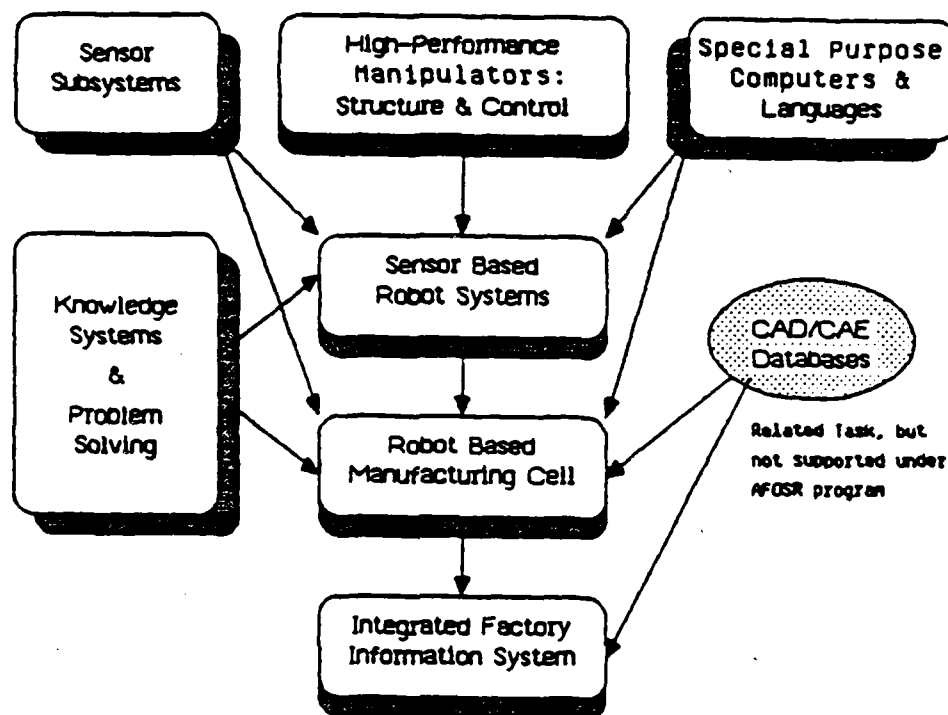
Sensor Subsystems

High-Performance Manipulators: Structure & Control

Special Purpose Computers & Languages

Knowledge Systems & Problem Solving

Sensor Based Robot Systems

CAD/CAE Databases

Related task, but not supported under AFOSR program

Robot Based Manufacturing Cell

Integrated Factory Information System